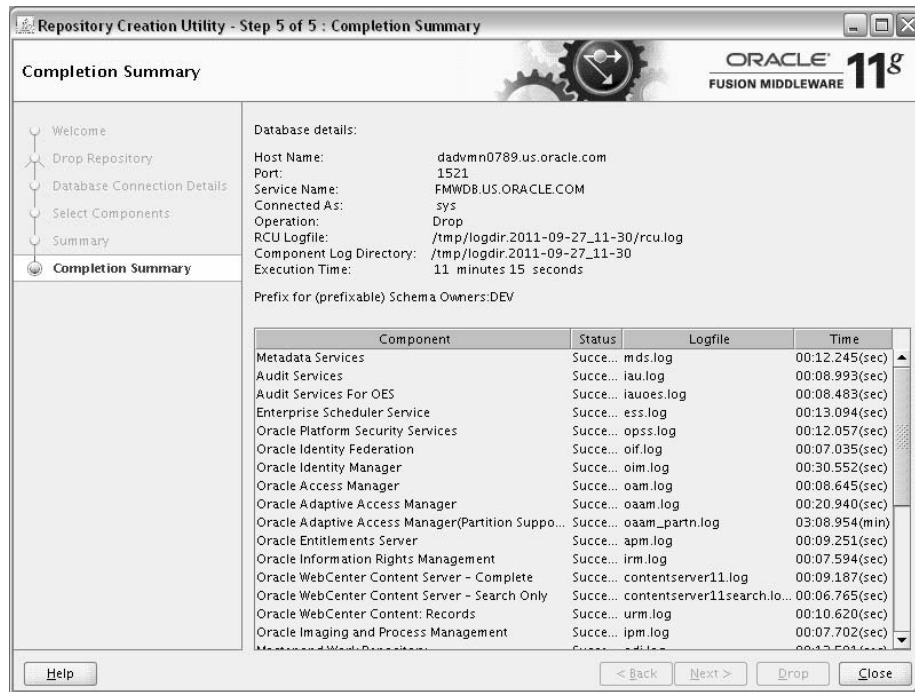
Repository Creation Utility - Step 5 of 5 : Completion Summary

Completion Summary

ORACLE
FUSION MIDDLEWARE
11g

Welcome
Drop Repository
Database Connection Details
Select Components
Summary
Completion Summary

Database details:

Host Name: dadvmn0789.us.oracle.com
Port: 1521
Service Name: FMWDB.US.ORACLE.COM
Connected As: sys
Operation: Drop
RCU Logfile: /tmp/logdir.2011-09-27_11-30/rcu.log
Component Log Directory: /tmp/logdir.2011-09-27_11-30
Execution Time: 11 minutes 15 seconds

Prefix for (prefixable) Schema Owners:DEV

| Component | Status | Logfile | Time |
|---|---|---|---|
| Metadata Services | Succe... | mds.log | 00:12.245(sec) |
| Audit Services | Succe... | iau.log | 00:08.993(sec) |
| Audit Services For OES | Succe... | iauoes.log | 00:08.483(sec) |
| Enterprise Scheduler Service | Succe... | ess.log | 00:13.094(sec) |
| Oracle Platform Security Services | Succe... | opss.log | 00:12.057(sec) |
| Oracle Identity Federation | Succe... | oif.log | 00:07.035(sec) |
| Oracle Identity Manager | Succe... | oim.log | 00:30.552(sec) |
| Oracle Access Manager | Succe... | oam.log | 00:08.645(sec) |
| Oracle Adaptive Access Manager | Succe... | oaam.log | 00:20.940(sec) |
| Oracle Adaptive Access Manager(Partition Suppo... | Succe... | oaam_partn.log | 03:08.954(min) |
| Oracle Entitlements Server | Succe... | apm.log | 00:09.251(sec) |
| Oracle Information Rights Management | Succe... | irm.log | 00:07.594(sec) |
| Oracle WebCenter Content Server - Complete | Succe... | contentserver11.log | 00:09.187(sec) |
| Oracle WebCenter Content Server - Search Only | Succe... | contentserver11search.lo... | 00:06.765(sec) |
| Oracle WebCenter Content: Records | Succe... | urm.log | 00:10.620(sec) |
| Oracle Imaging and Process Management | Succe... | ipm.log | 00:07.702(sec) |
| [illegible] | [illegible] | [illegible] | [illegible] |

Help
< Back
Next >
Drop
Close